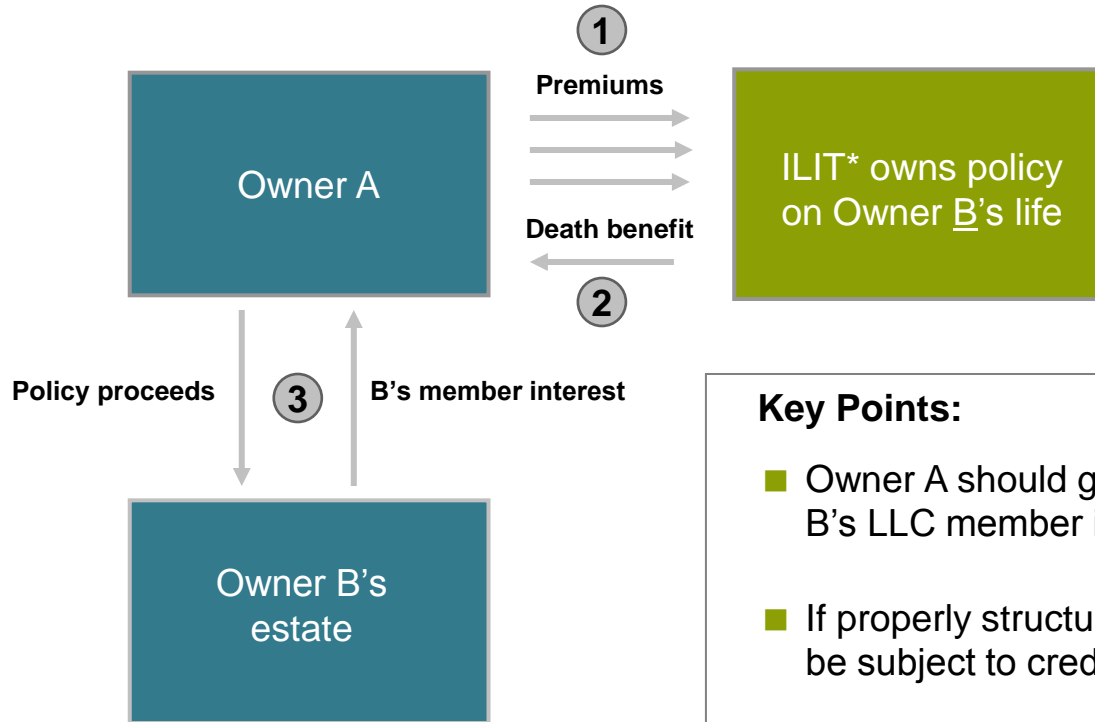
Owner A

1

Premiums

Death benefit

2

ILIT* owns policy on Owner B's life

Policy proceeds

3

B's member interest

Owner B's estate

Key Points:

Owner A should g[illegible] B's LLC member i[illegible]

If properly structu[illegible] be subject to cred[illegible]